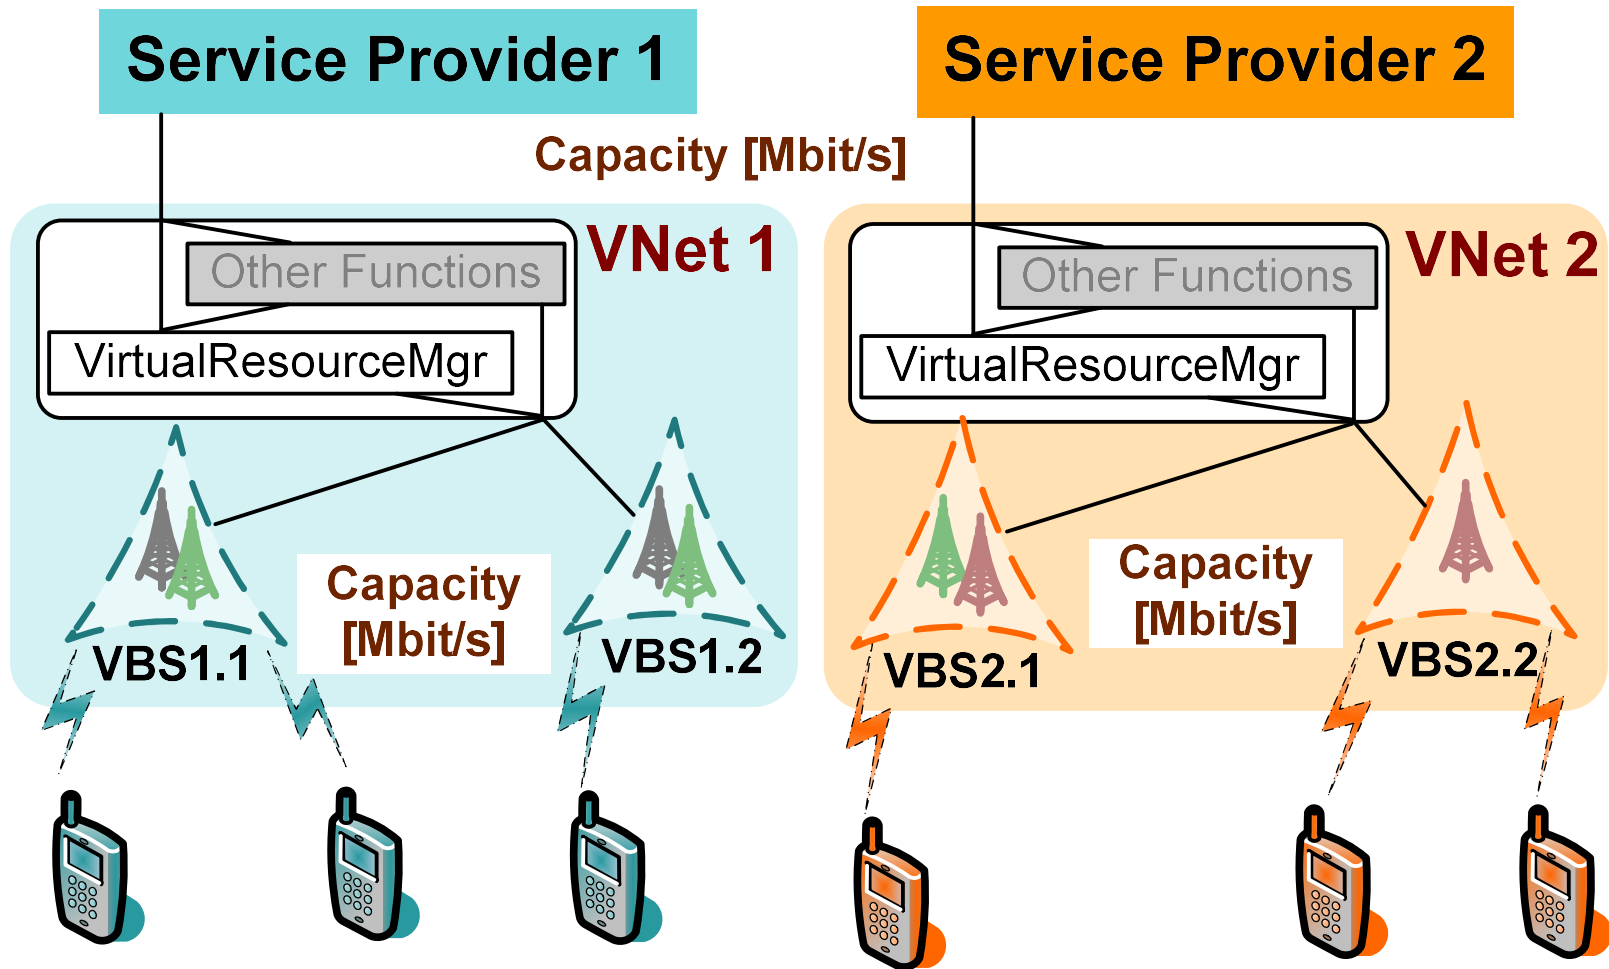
Service Provider 1

Service Provider 2

Capacity [Mbit/s]

VNet 1

Other Functions

VirtualResourceMgr

VNet 2

Other Functions

VirtualResourceMgr

VBS1.1

Capacity [Mbit/s]

VBS1.2

VBS2.1

Capacity [Mbit/s]

VBS2.2